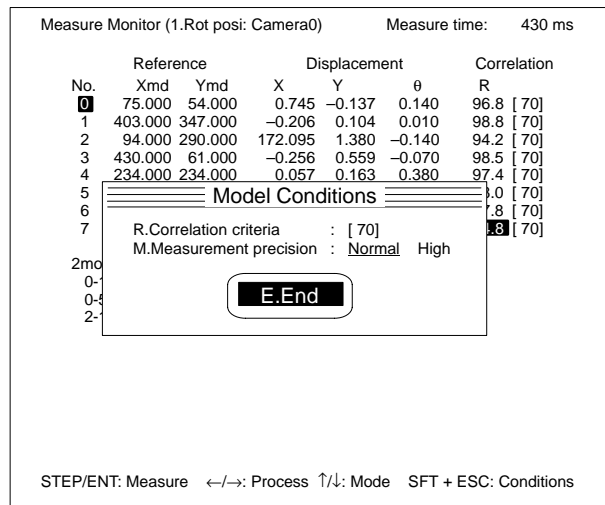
Measure Monitor (1.Rot posi: Camera0) Measure time: 430 ms

| No. | Reference Xmd | Reference Ymd | Displacement X | Displacement Y | Displacement θ | Correlation R |
|---|---|---|---|---|---|---|
| 0 | 75.000 | 54.000 | 0.745 | –0.137 | 0.140 | 96.8 [ 70] |
| 1 | 403.000 | 347.000 | –0.206 | 0.104 | 0.010 | 98.8 [ 70] |
| 2 | 94.000 | 290.000 | 172.095 | 1.380 | –0.140 | 94.2 [ 70] |
| 3 | 430.000 | 61.000 | –0.256 | 0.559 | –0.070 | 98.5 [ 70] |
| 4 | 234.000 | 234.000 | 0.057 | 0.163 | 0.380 | 97.4 [ 70] |
| 5 | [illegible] | | | | | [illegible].0 [ 70] |
| 6 | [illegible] | | | | | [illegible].8 [ 70] |
| 7 | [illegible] | | | | | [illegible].8 [ 70] |

2mo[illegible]
0-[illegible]
0-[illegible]
2-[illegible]

Model Conditions

R.Correlation criteria : [ 70]
M.Measurement precision : Normal High

E.End

STEP/ENT: Measure ←/→: Process ↑/↓: Mode SFT + ESC: Conditions